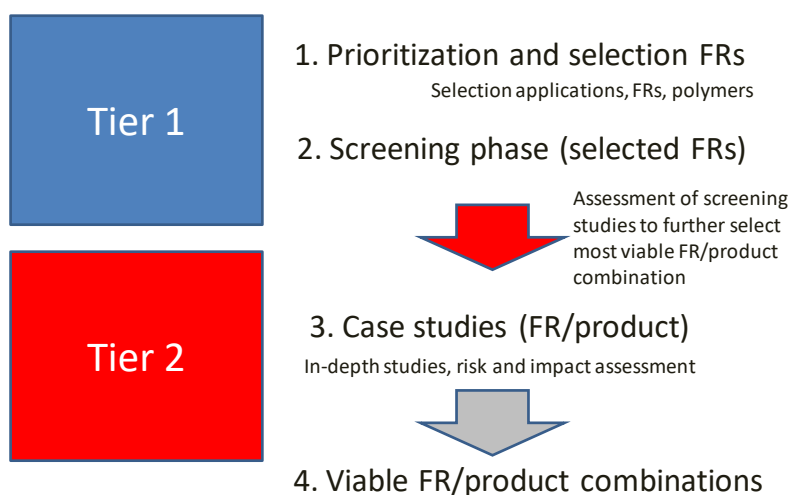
Tier 1

1. Prioritization and selection FRs

Selection applications, FRs, polymers

2. Screening phase (selected FRs)

Assessment of screening studies to further select most viable FR/product combination

Tier 2

3. Case studies (FR/product)

In-depth studies, risk and impact assessment

4. Viable FR/product combinations